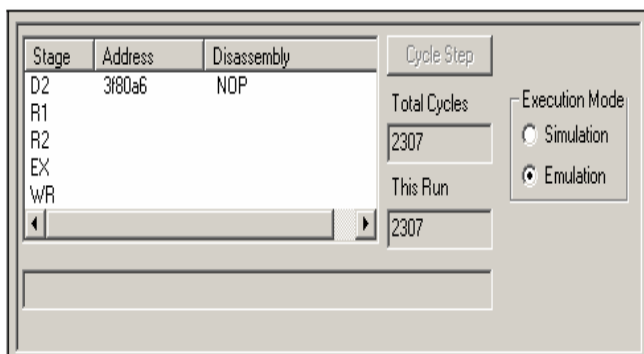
| Stage | Address | Disassembly |
|---|---|---|
| D2 | 3f80a6 | NOP |
| R1 | | |
| R2 | | |
| EX | | |
| WR | | |

Cycle Step

Total Cycles

2307

This Run

2307

Execution Mode

Simulation

Emulation